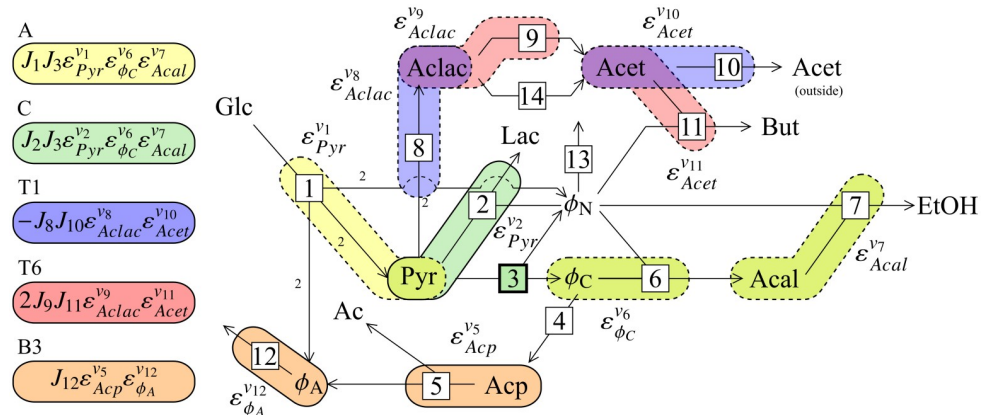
A
$J_1 J_3 \varepsilon^{v_1}_{Pyr} \varepsilon^{v_6}_{\phi_C} \varepsilon^{v_7}_{Acal}$

C
$J_2 J_3 \varepsilon^{v_2}_{Pyr} \varepsilon^{v_6}_{\phi_C} \varepsilon^{v_7}_{Acal}$

T1
$-J_8 J_{10} \varepsilon^{v_8}_{Aclac} \varepsilon^{v_{10}}_{Acet}$

T6
$2 J_9 J_{11} \varepsilon^{v_9}_{Aclac} \varepsilon^{v_{11}}_{Acet}$

B3
$J_{12} \varepsilon^{v_5}_{Acp} \varepsilon^{v_{12}}_{\phi_A}$

$\varepsilon^{v_9}_{Aclac}$
$\varepsilon^{v_{10}}_{Acet}$
Aclac
9
Acet
10
Acet
(outside)
$\varepsilon^{v_8}_{Aclac}$
14
Glc
11
But
$\varepsilon^{v_1}_{Pyr}$
8
Lac
13
$\varepsilon^{v_{11}}_{Acet}$
1
2
2
$\phi_N$
7
EtOH
2
$\varepsilon^{v_2}_{Pyr}$
2
2
Pyr
3
$\phi_C$
6
Acal
$\varepsilon^{v_7}_{Acal}$
4
$\varepsilon^{v_6}_{\phi_C}$
Ac
$\varepsilon^{v_5}_{Acp}$
12
$\phi_A$
5
Acp
$\varepsilon^{v_{12}}_{\phi_A}$